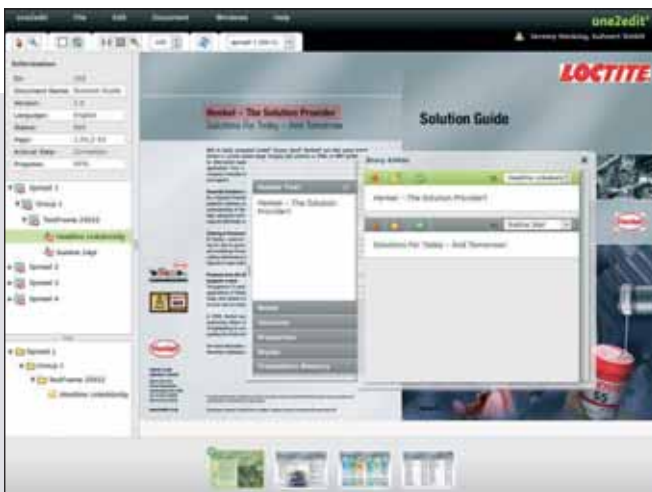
one2edit File Edit Document Windows Help one2edit

LOCTITE

Henkel – The Solution Provider
Solutions For Today – And Tomorrow

Solution Guide

Story Editor

Henkel – The Solution Provider

Solutions For Today – And Tomorrow

Spread 1
Group 1
TextFrame
Spread 2
Spread 3
Spread 4

Spread 1
Group 1
TextFrame
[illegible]